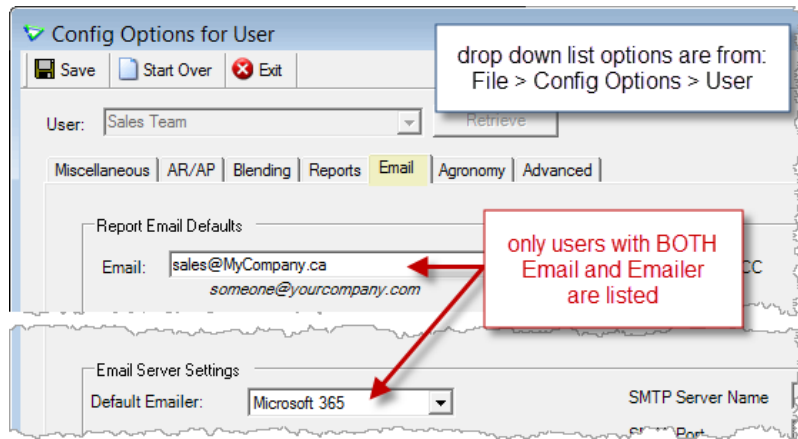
Config Options for User

Save | Start Over | Exit

drop down list options are from: File > Config Options > User

User: Sales Team | Retrieve

Miscellaneous | AR/AP | Blending | Reports | Email | Agronomy | Advanced

Report Email Defaults

Email: sales@MyCompany.ca

someone@yourcompany.com

only users with BOTH Email and Emailer are listed

CC

Email Server Settings

Default Emailer: Microsoft 365

SMTP Server Name

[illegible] Port